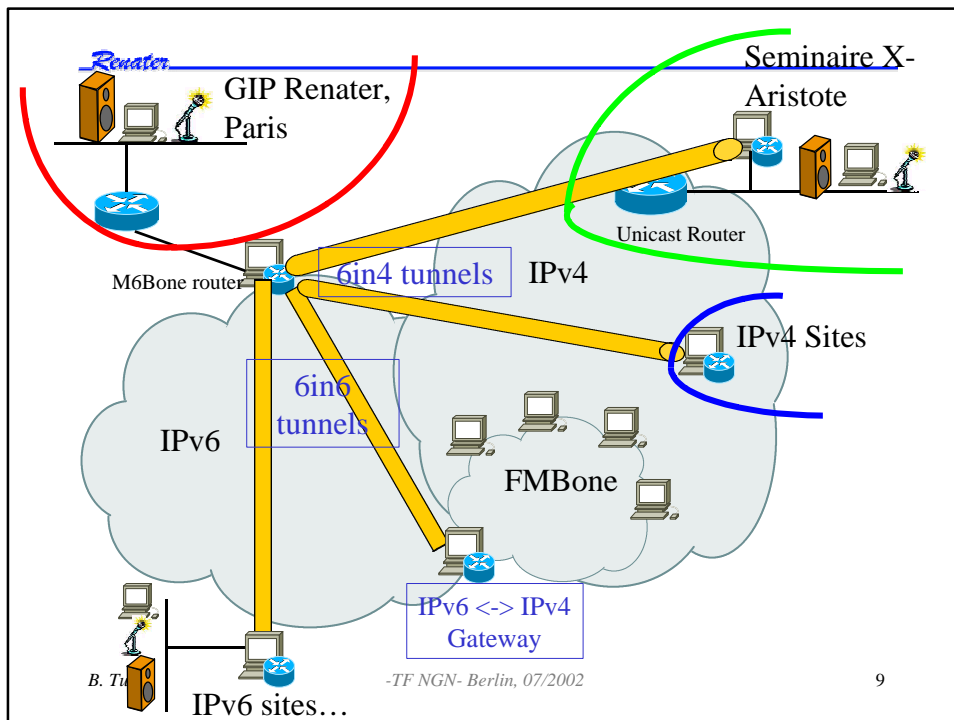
Renater

GIP Renater, Paris

Seminaire X-Aristote

Unicast Router

M6Bone router

6in4 tunnels

IPv4

IPv4 Sites

6in6 tunnels

IPv6

FMBone

IPv6 <-> IPv4 Gateway

B. Tu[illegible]

-TF NGN- Berlin, 07/2002

9

IPv6 sites…